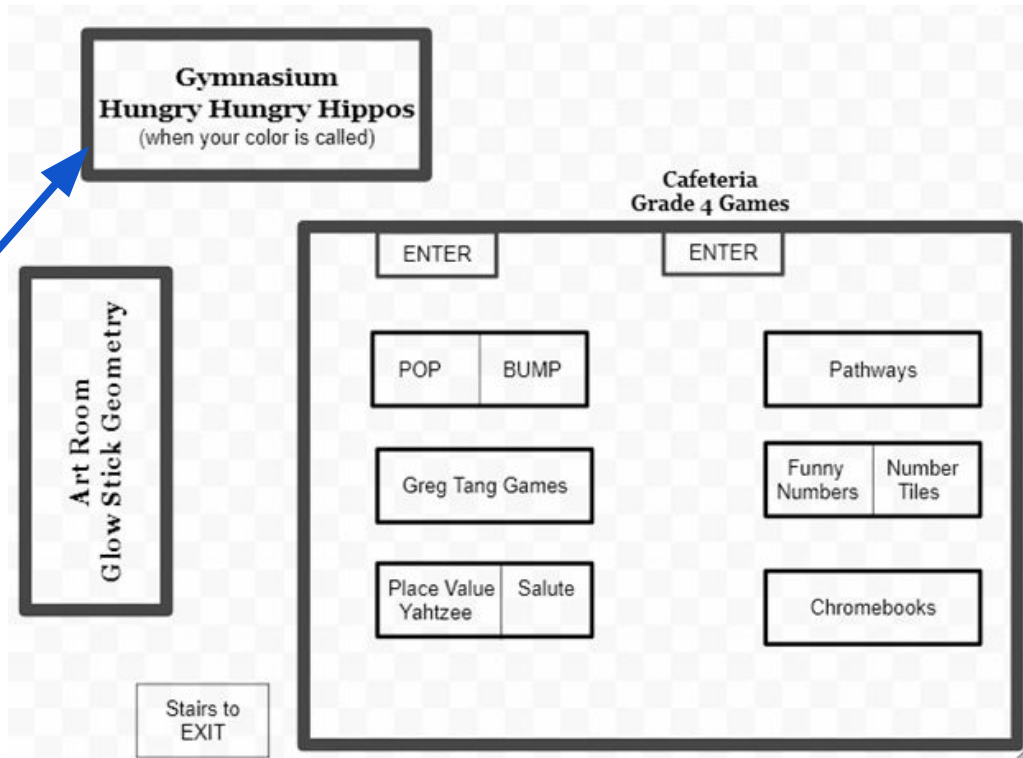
Gymnasium
Hungry Hungry Hippos
(when your color is called)

Art Room
Glow Stick Geometry

Cafeteria
Grade 4 Games

ENTER

ENTER

POP

BUMP

Pathways

Greg Tang Games

Funny Numbers

Number Tiles

Place Value Yahtzee

Salute

Chromebooks

Stairs to EXIT